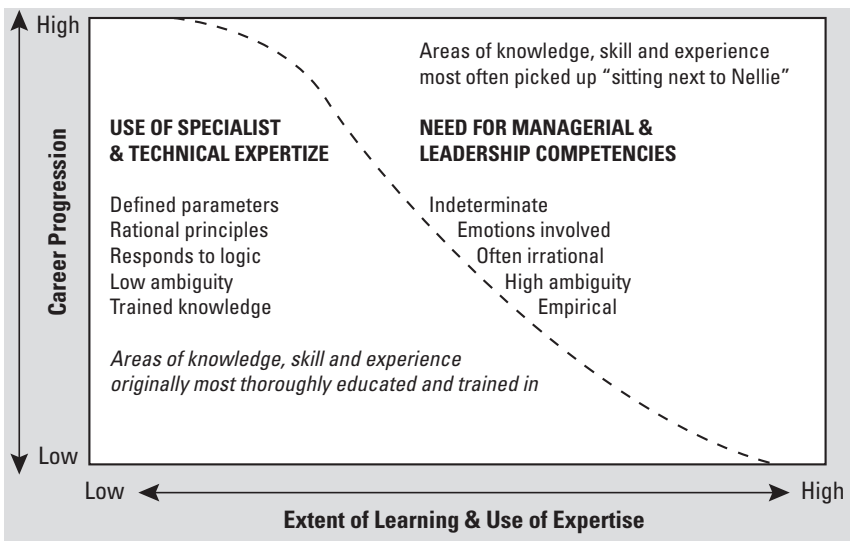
High

Career Progression

Low

Areas of knowledge, skill and experience most often picked up "sitting next to Nellie"

USE OF SPECIALIST & TECHNICAL EXPERTIZE

Defined parameters
Rational principles
Responds to logic
Low ambiguity
Trained knowledge

NEED FOR MANAGERIAL & LEADERSHIP COMPETENCIES

Indeterminate
Emotions involved
Often irrational
High ambiguity
Empirical

*Areas of knowledge, skill and experience originally most thoroughly educated and trained in*

Low

High

Extent of Learning & Use of Expertise